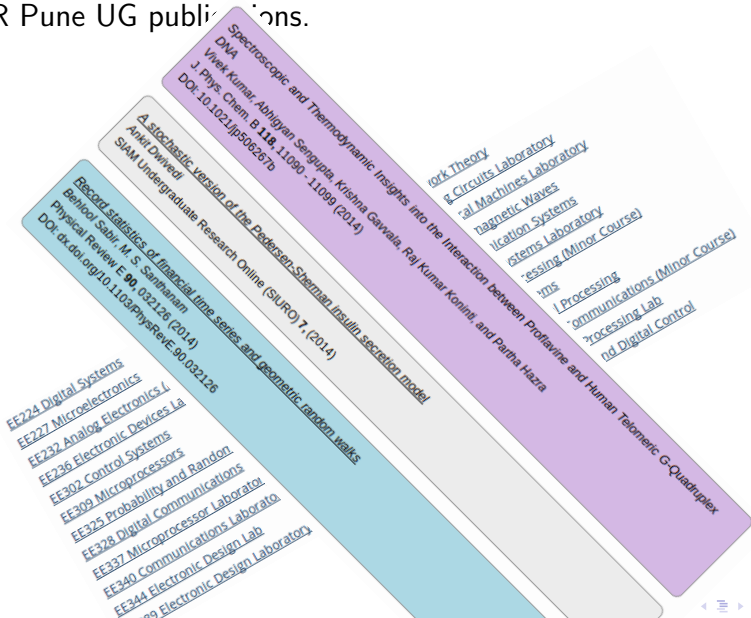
R Pune UG publi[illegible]ions.

Spectroscopic and Thermodynamic Insights into the Interaction between Proflavine and Human Telomeric G-Quadruplex DNA
Vivek Kumar, Abhigyan Sengupta, Krishna Gavvala, Raj Kumar Koninti, and Partha Hazra
J. Phys. Chem. B 118, 11090–11099 (2014)
DOI: 10.1021/jp506267b

A stochastic version of the Pedersen-Sherman insulin secretion model
Ankit Dwivedi
SIAM Undergraduate Research Online (SIURO) 7, (2014)

Record statistics of financial time series and geometric random walks
Behlool Sabir, M. S. Santhanam
Physical Review E 90, 032126 (2014)
DOI: dx.doi.org/10.1103/PhysRevE.90.032126

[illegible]ork Theory
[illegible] Circuits Laboratory
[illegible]al Machines Laboratory
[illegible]gnetic Waves
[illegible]ication Systems
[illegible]stems Laboratory
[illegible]essing (Minor Course)
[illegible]ms
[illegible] Processing
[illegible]ommunications (Minor Course)
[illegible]rocessing Lab
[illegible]nd Digital Control

EE224 Digital Systems
EE227 Microelectronics
EE232 Analog Electronics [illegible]
EE236 Electronic Devices La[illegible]
EE302 Control Systems
EE309 Microprocessors
EE325 Probability and Random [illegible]
EE328 Digital Communications
EE337 Microprocessor Laborato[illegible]
EE340 Communications Laborato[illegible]
EE344 Electronic Design Lab
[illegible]89 Electronic Design Laboratory